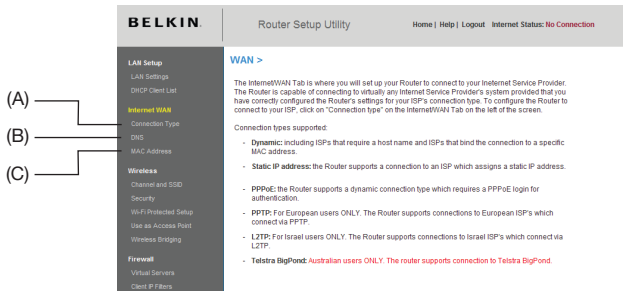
BELKIN.

Router Setup Utility

Home | Help | Logout Internet Status: No Connection

LAN Setup
LAN Settings
DHCP Client List
Internet WAN
Connection Type
DNS
MAC Address
Wireless
Channel and SSID
Security
Wi-Fi Protected Setup
Use as Access Point
Wireless Bridging
Firewall
Virtual Servers
Client IP Filters

(A)
(B)
(C)

WAN >

The Internet/WAN Tab is where you will set up your Router to connect to your Internet Service Provider. The Router is capable of connecting to virtually any Internet Service Provider's system provided that you have correctly configured the Router's settings for your ISP's connection type. To configure the Router to connect to your ISP, click on "Connection type" on the Internet/WAN Tab on the left of the screen.

Connection types supported:

- Dynamic: including ISPs that require a host name and ISPs that bind the connection to a specific MAC address.

- Static IP address: the Router supports a connection to an ISP which assigns a static IP address.

- PPPoE: the Router supports a dynamic connection type which requires a PPPoE login for authentication.

- PPTP: For European users ONLY. The Router supports connections to European ISP's which connect via PPTP.

- L2TP: For Israel users ONLY. The Router supports connections to Israel ISP's which connect via L2TP.

- Telstra BigPond: Australian users ONLY. The router supports connection to Telstra BigPond.